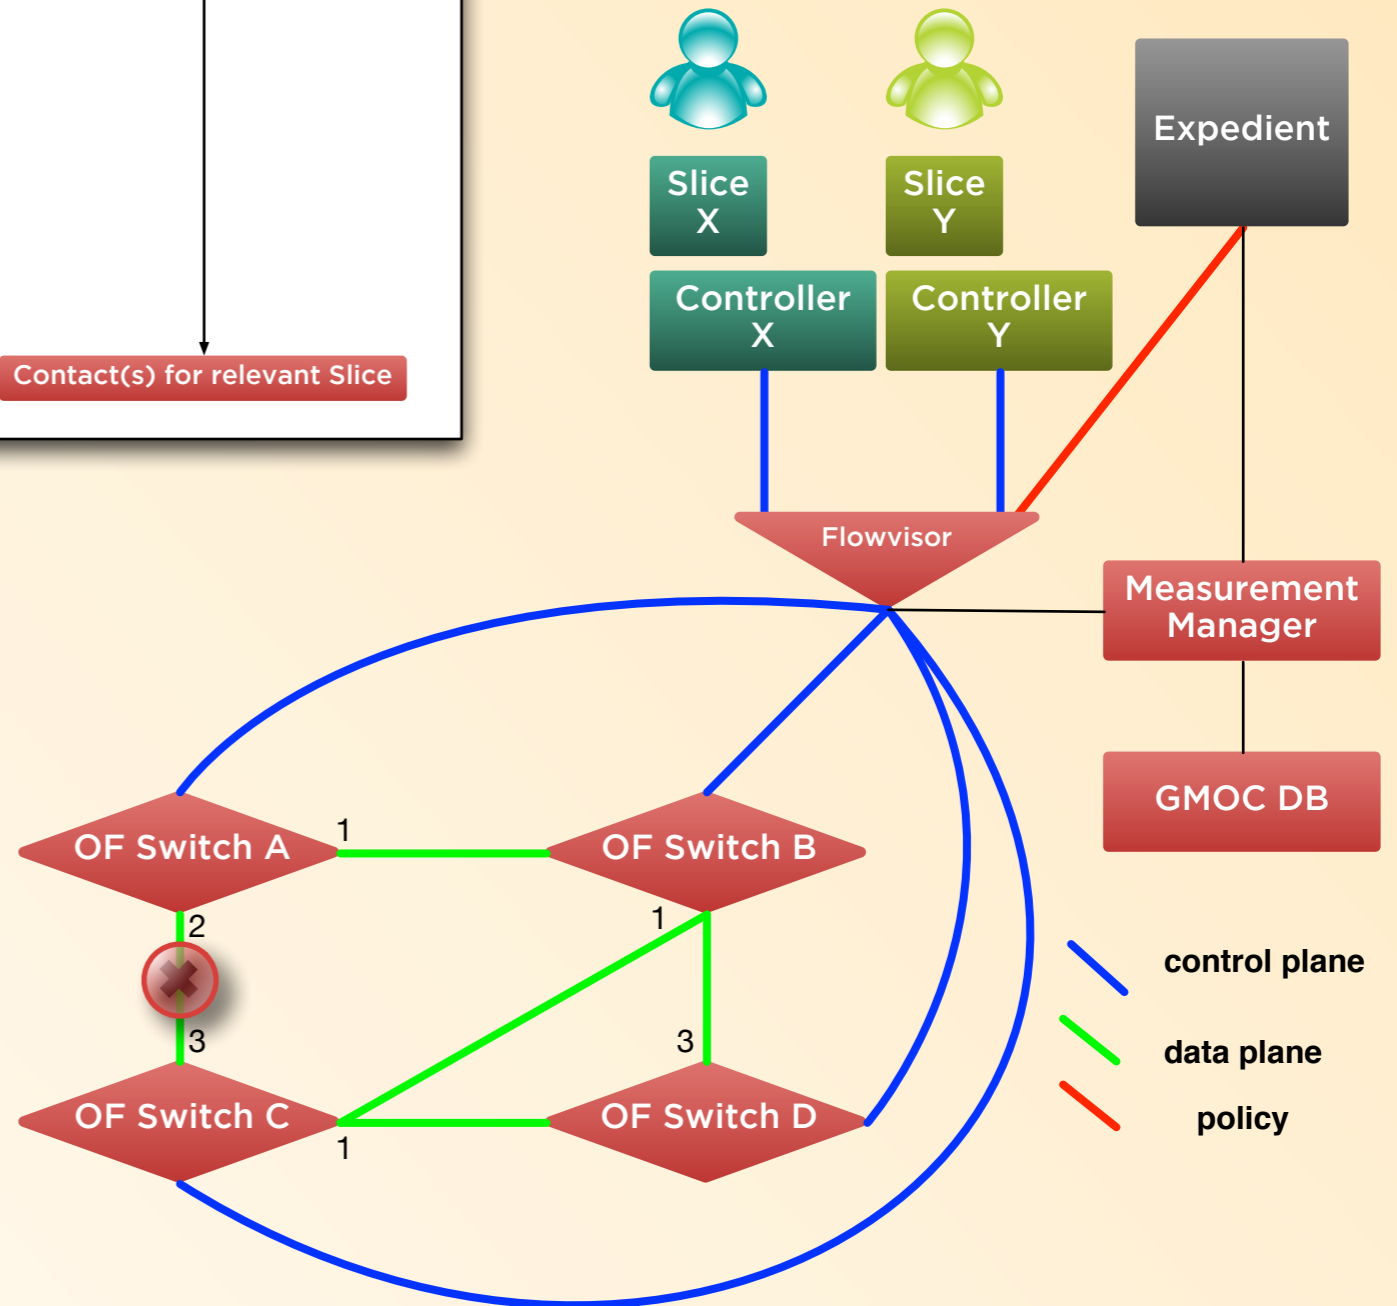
Contact(s) for relevant Slice

Slice X

Slice Y

Expedient

Controller X

Controller Y

Flowvisor

Measurement Manager

GMOC DB

OF Switch A

1

OF Switch B

2

1

3

3

OF Switch C

OF Switch D

1

control plane

data plane

policy